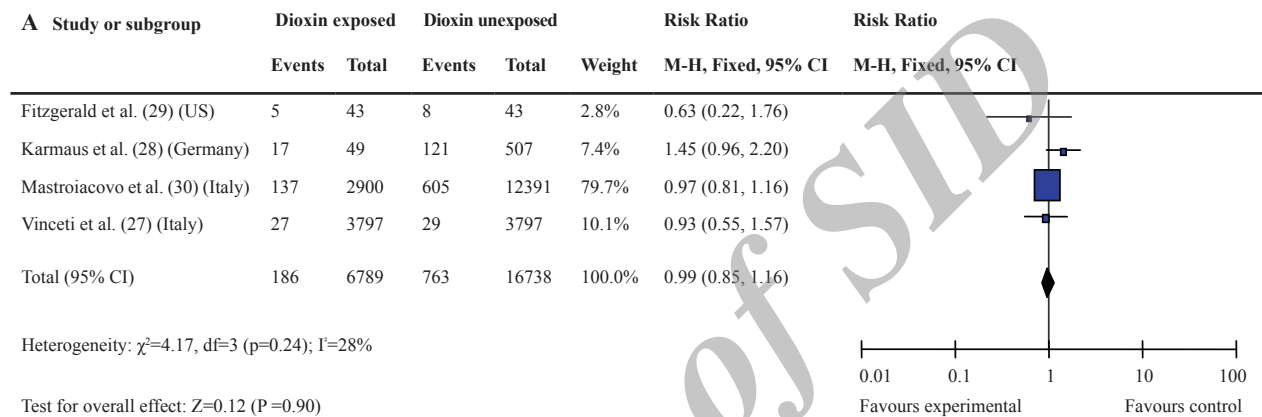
| A Study or subgroup | Dioxin exposed |  | Dioxin unexposed |  |  | Risk Ratio | Risk Ratio |
|---|---|---|---|---|---|---|---|
|  | Events | Total | Events | Total | Weight | M-H, Fixed, 95% CI | M-H, Fixed, 95% CI |
| Fitzgerald et al. (29) (US) | 5 | 43 | 8 | 43 | 2.8% | 0.63 (0.22, 1.76) |  |
| Karmaus et al. (28) (Germany) | 17 | 49 | 121 | 507 | 7.4% | 1.45 (0.96, 2.20) |  |
| Mastroiacovo et al. (30) (Italy) | 137 | 2900 | 605 | 12391 | 79.7% | 0.97 (0.81, 1.16) |  |
| Vinceti et al. (27) (Italy) | 27 | 3797 | 29 | 3797 | 10.1% | 0.93 (0.55, 1.57) |  |
| Total (95% CI) | 186 | 6789 | 763 | 16738 | 100.0% | 0.99 (0.85, 1.16) |  |

Heterogeneity: $\chi^2$=4.17, df=3 (p=0.24); $I^2$=28%

Test for overall effect: Z=0.12 (P =0.90)

0.01 0.1 1 10 100

Favours experimental Favours control

SID